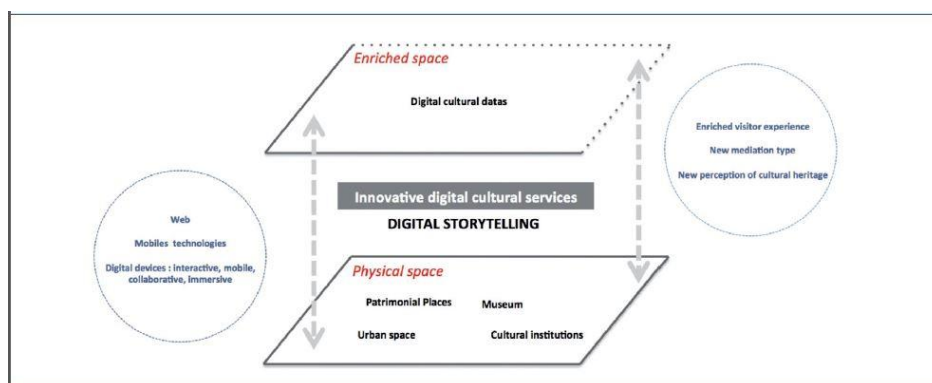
Enriched space

Digital cultural datas

Enriched visitor experience

New mediation type

New perception of cultural heritage

Innovative digital cultural services

DIGITAL STORYTELLING

Web

Mobiles technologies

Digital devices : interactive, mobile, collaborative, immersive

Physical space

Patrimonial Places

Museum

Urban space

Cultural institutions